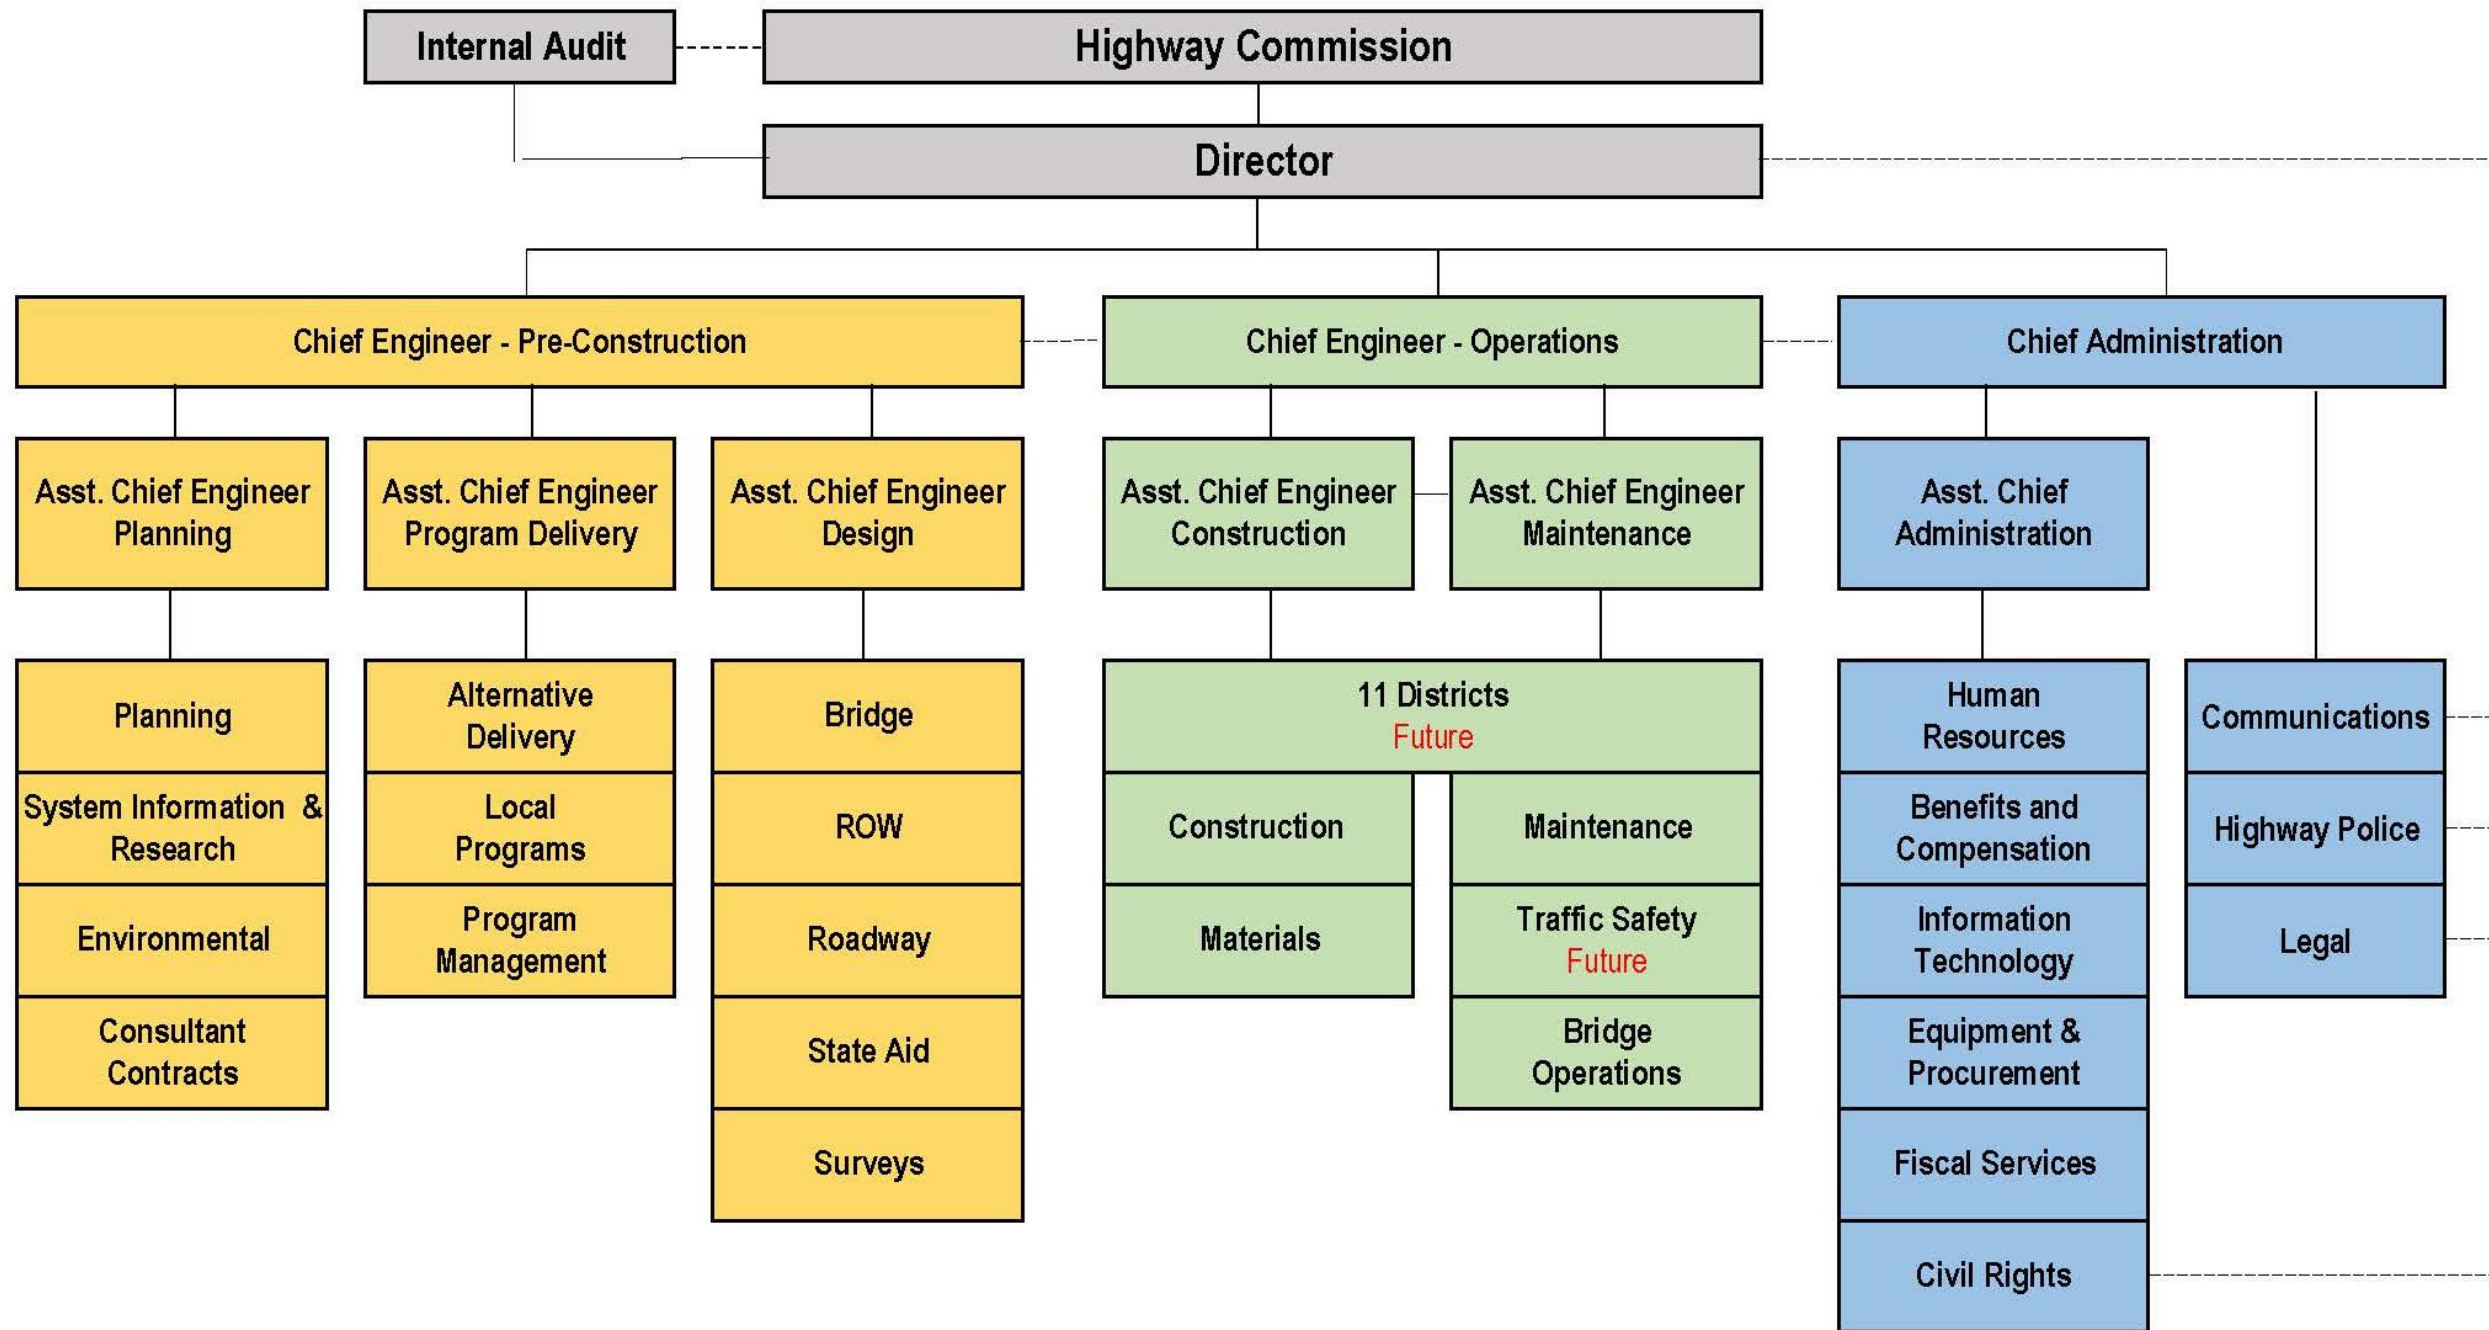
Internal Audit

Highway Commission

Director

Chief Engineer - Pre-Construction

Chief Engineer - Operations

Chief Administration

Asst. Chief Engineer Planning

Planning

System Information & Research

Environmental

Consultant Contracts

Asst. Chief Engineer Program Delivery

Alternative Delivery

Local Programs

Program Management

Asst. Chief Engineer Design

Bridge

ROW

Roadway

State Aid

Surveys

Asst. Chief Engineer Construction

Asst. Chief Engineer Maintenance

11 Districts
Future

Construction

Materials

Maintenance

Traffic Safety
Future

Bridge Operations

Asst. Chief Administration

Human Resources

Benefits and Compensation

Information Technology

Equipment & Procurement

Fiscal Services

Civil Rights

Communications

Highway Police

Legal